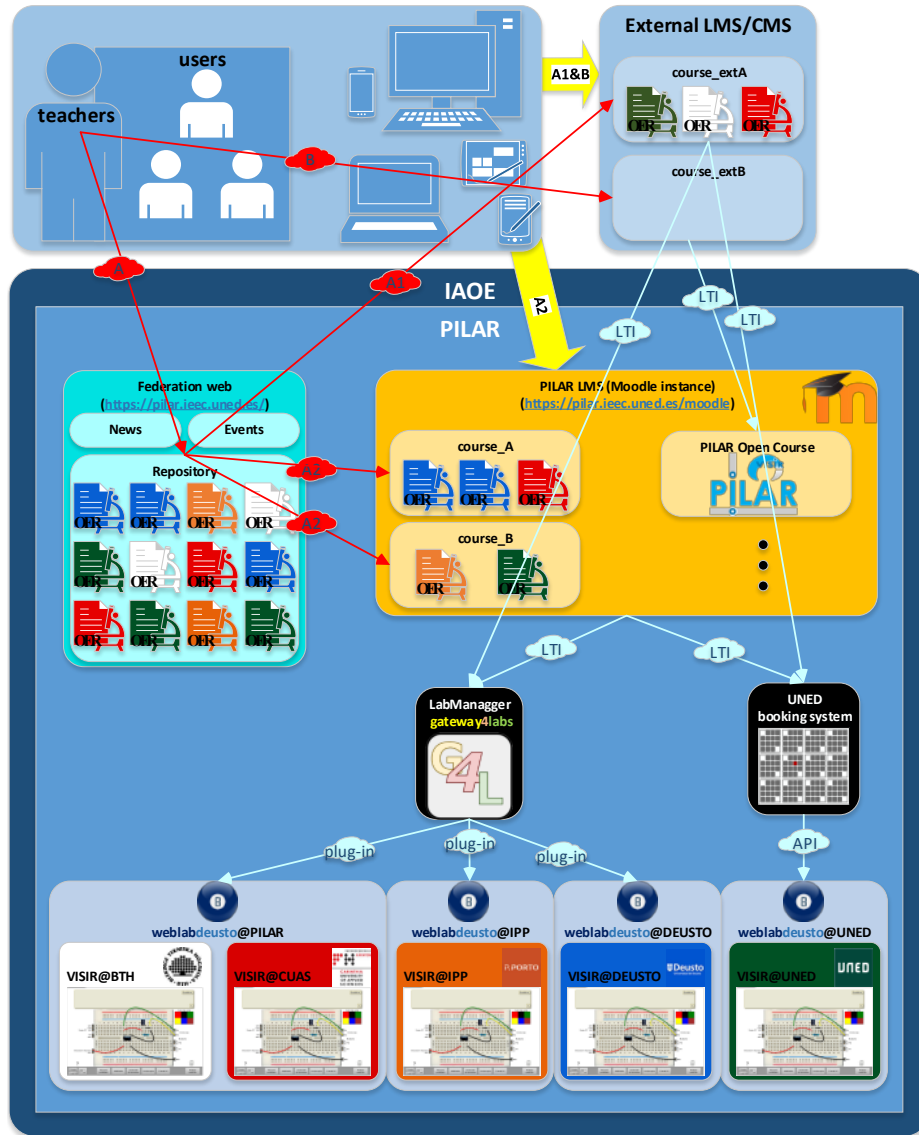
users

teachers

A1&B

B

A

A1

A2

External LMS/CMS

course_extA

OER OER OER

course_extB

LTI

LTI

LTI

IAOE

PILAR

Federation web
(https://pilar.ieec.uned.es/)

News

Events

Repository

OER OER OER OER
OER OER OER OER
OER OER OER OER

A2

A2

PILAR LMS (Moodle instance)
(https://pilar.ieec.uned.es/moodle)

course_A

OER OER OER

course_B

OER OER

PILAR Open Course

PILAR

LTI

LTI

LabManagger
gateway4labs

G4L

UNED
booking system

plug-in

plug-in

plug-in

API

weblabdeusto@PILAR

VISIR@BTH

VISIR@CUAS

weblabdeusto@IPP

VISIR@IPP

P.PORTO

weblabdeusto@DEUSTO

VISIR@DEUSTO

Deusto

weblabdeusto@UNED

VISIR@UNED

UNED